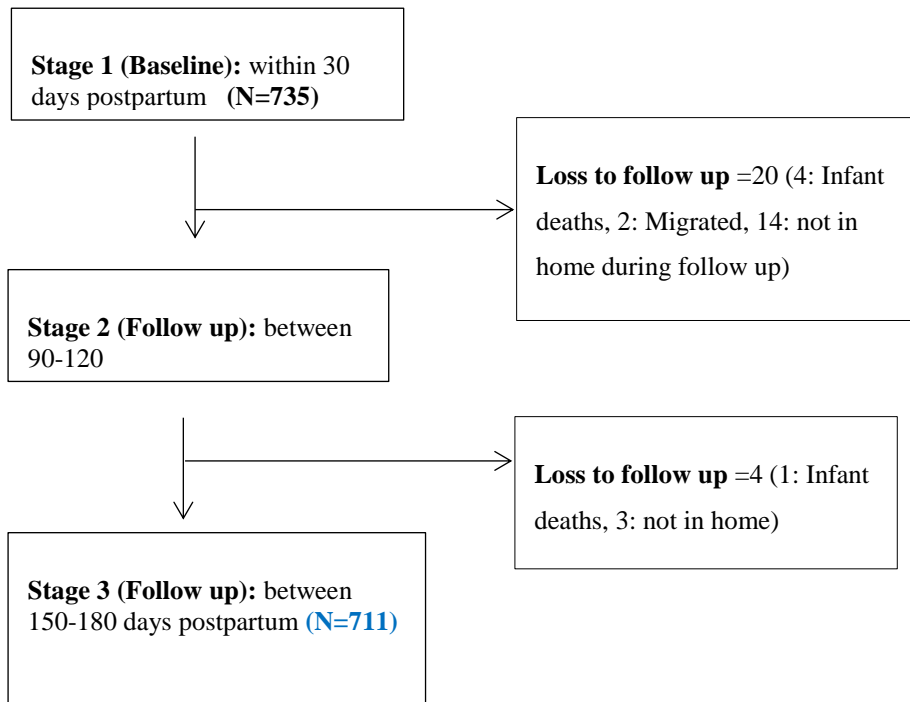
**Stage 1 (Baseline):** within 30 days postpartum **(N=735)**

**Loss to follow up** =20 (4: Infant deaths, 2: Migrated, 14: not in home during follow up)

**Stage 2 (Follow up):** between 90-120

**Loss to follow up** =4 (1: Infant deaths, 3: not in home)

**Stage 3 (Follow up):** between 150-180 days postpartum **(N=711)**